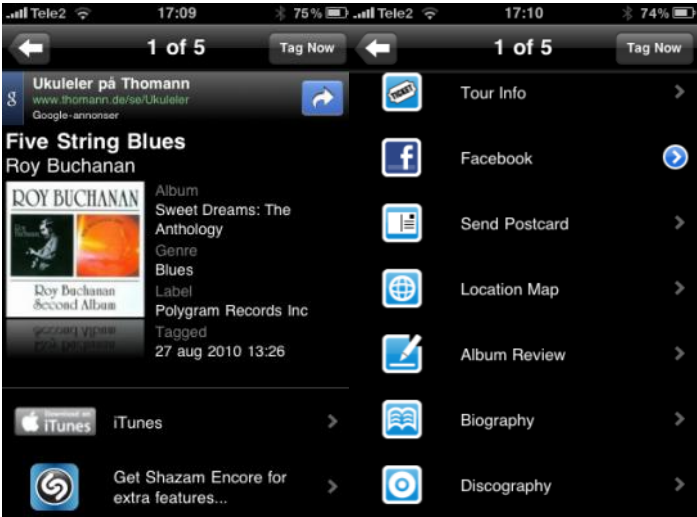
Tele2 17:09 75%

1 of 5 Tag Now

Ukuleler på Thomann
www.thomann.de/se/Ukuleler
Google-annonser

Five String Blues
Roy Buchanan

ROY BUCHANAN
Roy Buchanan Second Album

Album
Sweet Dreams: The Anthology
Genre
Blues
Label
Polygram Records Inc
Tagged
27 aug 2010 13:26

Download on iTunes
iTunes

Get Shazam Encore for extra features...

Tele2 17:10 74%

1 of 5 Tag Now

TICKET
Tour Info

Facebook

Send Postcard

Location Map

Album Review

Biography

Discography